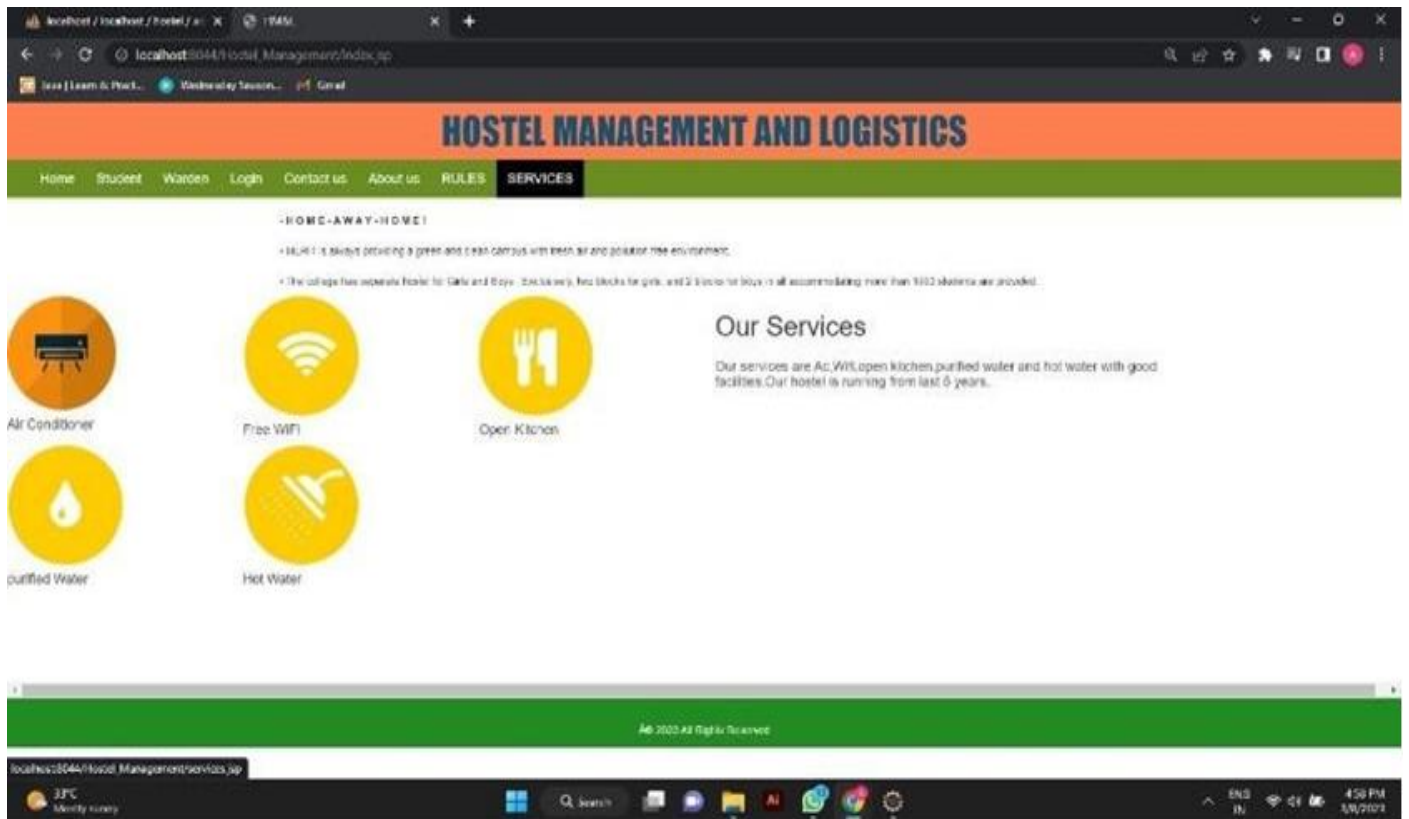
localhost / localhost / hostel / ad ×   HMS ×   +

localhost:8044/Hostel_Management/index.jsp

Java | Learn & Pract...   Wednesday Session...   Gmail

HOSTEL MANAGEMENT AND LOGISTICS

Home   Student   Warden   Login   Contact us   About us   RULES   SERVICES

-HOME-AWAY-HOME!

• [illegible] is always providing a green and clean campus with fresh air and pollution free environment.

• The college has separate hostel for Girls and Boys. Exclusively, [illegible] blocks for girls, and 2 blocks for boys in all accommodating more than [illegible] students are provided.

Air Conditioner

Free WiFi

Open Kitchen

purified Water

Hot Water

Our Services

Our services are Ac,Wifi,open kitchen,purified water and hot water with good facilities.Our hostel is running from last 5 years.

A© 2023 All Rights Reserved

localhost:8044/Hostel_Management/services.jsp

33°C
Mostly sunny

Search

ENG
IN

4:58 PM
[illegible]